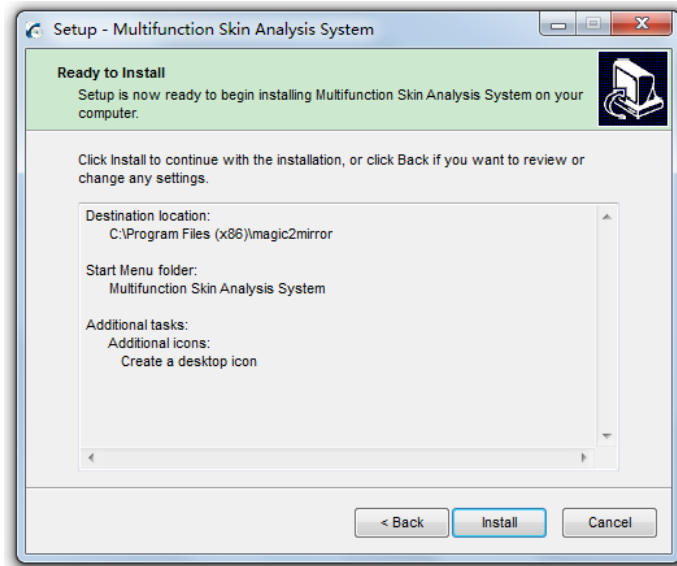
Setup - Multifunction Skin Analysis System

Ready to Install
Setup is now ready to begin installing Multifunction Skin Analysis System on your computer.

Click Install to continue with the installation, or click Back if you want to review or change any settings.

Destination location:
C:\Program Files (x86)\magic2mirror

Start Menu folder:
Multifunction Skin Analysis System

Additional tasks:
Additional icons:
Create a desktop icon

< Back
Install
Cancel